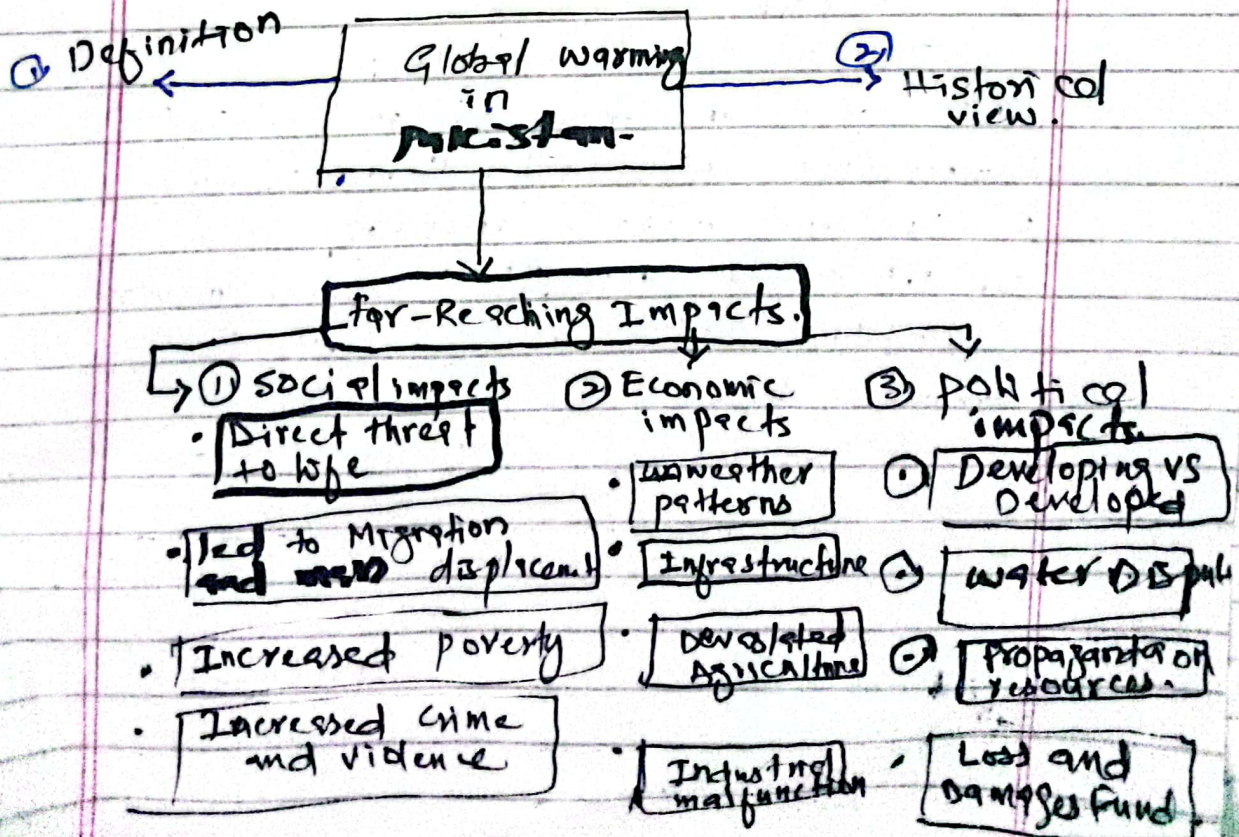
① Definition

Global warming in Pakistan.

② Histori cal view.

Far-Reaching Impacts.

① Social impacts
• Direct threat to life
• led to Migration and displacement
• Increased poverty
• Increased crime and violence

② Economic impacts
• unweather patterns
• Infrastructure
• Devastated Agriculture
• Industrial malfunction

③ political impacts
① Developing VS Developed
② water Dispute
③ propaganda on resources.
• Loss and Damages Fund